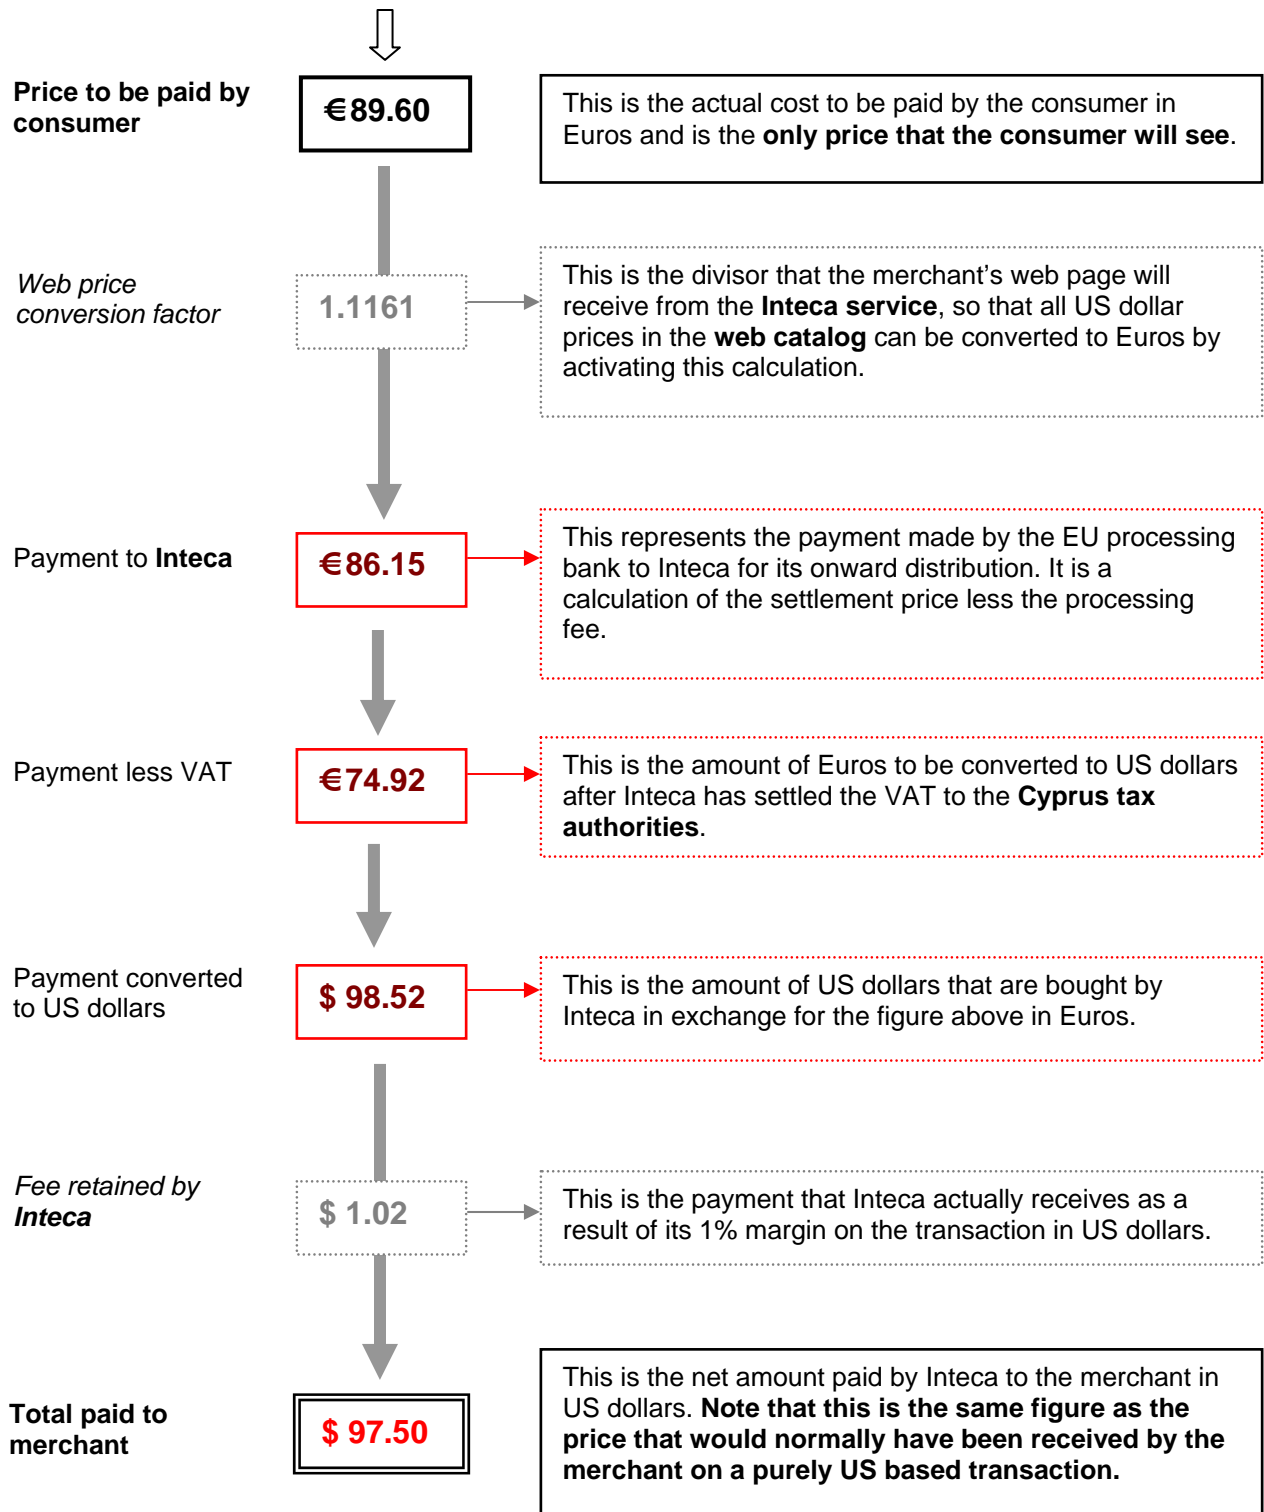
Price to be paid by consumer

€89.60

This is the actual cost to be paid by the consumer in Euros and is the **only price that the consumer will see**.

*Web price conversion factor*

1.1161

This is the divisor that the merchant's web page will receive from the **Inteca service**, so that all US dollar prices in the **web catalog** can be converted to Euros by activating this calculation.

Payment to **Inteca**

€86.15

This represents the payment made by the EU processing bank to Inteca for its onward distribution. It is a calculation of the settlement price less the processing fee.

Payment less VAT

€74.92

This is the amount of Euros to be converted to US dollars after Inteca has settled the VAT to the **Cyprus tax authorities**.

Payment converted to US dollars

$ 98.52

This is the amount of US dollars that are bought by Inteca in exchange for the figure above in Euros.

*Fee retained by* ***Inteca***

$ 1.02

This is the payment that Inteca actually receives as a result of its 1% margin on the transaction in US dollars.

**Total paid to merchant**

$ 97.50

This is the net amount paid by Inteca to the merchant in US dollars. **Note that this is the same figure as the price that would normally have been received by the merchant on a purely US based transaction.**